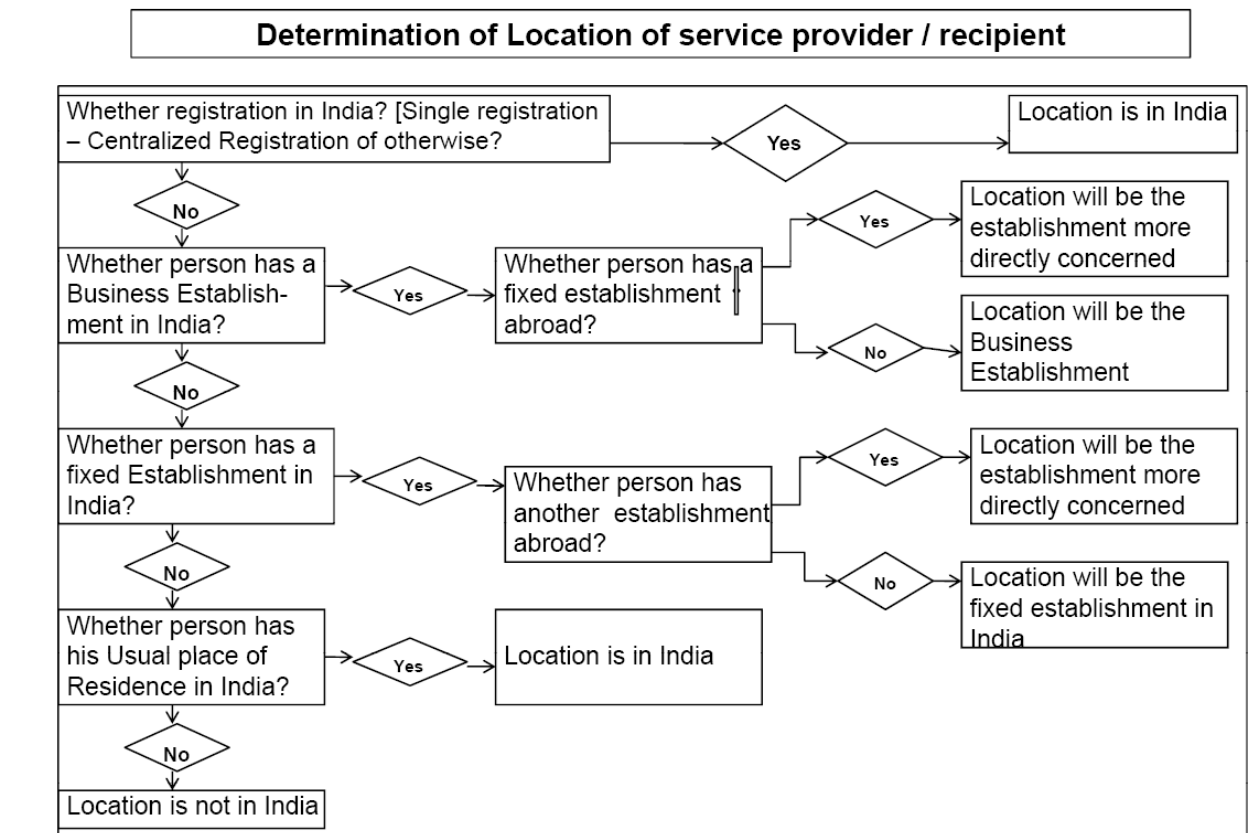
Determination of Location of service provider / recipient

Whether registration in India? [Single registration – Centralized Registration of otherwise?

Yes

Location is in India

No

Whether person has a Business Establishment in India?

Yes

Whether person has a fixed establishment abroad?

Yes

Location will be the establishment more directly concerned

No

Location will be the Business Establishment

No

Whether person has a fixed Establishment in India?

Yes

Whether person has another establishment abroad?

Yes

Location will be the establishment more directly concerned

No

Location will be the fixed establishment in India

No

Whether person has his Usual place of Residence in India?

Yes

Location is in India

No

Location is not in India